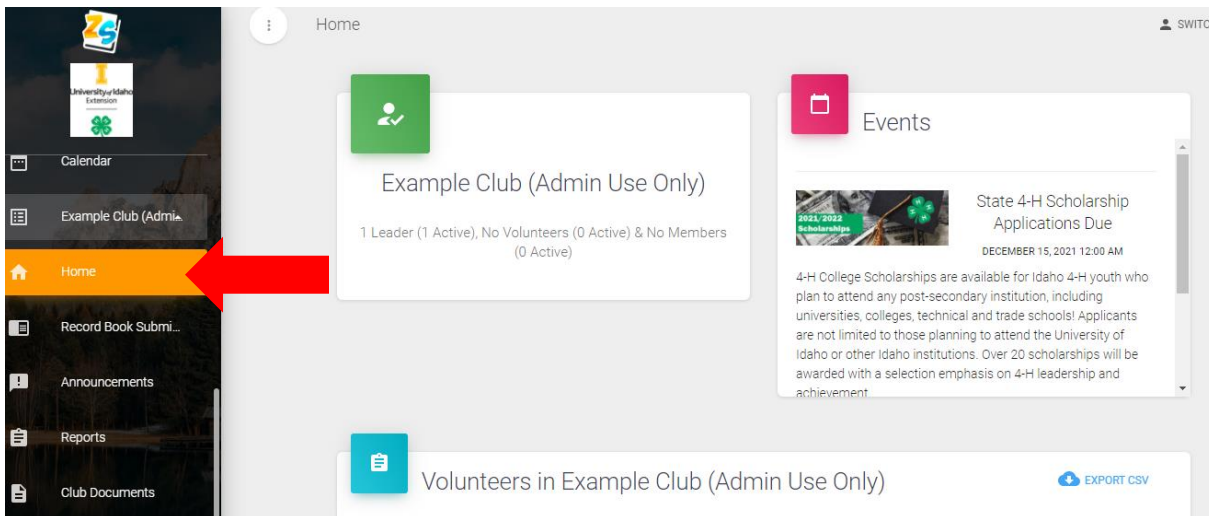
ZS

University of Idaho Extension

Calendar

Example Club (Admi

Home

Record Book Submi...

Announcements

Reports

Club Documents

Home

SWITC

Example Club (Admin Use Only)

1 Leader (1 Active), No Volunteers (0 Active) & No Members (0 Active)

Events

2021/2022 Scholarships

State 4-H Scholarship Applications Due

DECEMBER 15, 2021 12:00 AM

4-H College Scholarships are available for Idaho 4-H youth who plan to attend any post-secondary institution, including universities, colleges, technical and trade schools! Applicants are not limited to those planning to attend the University of Idaho or other Idaho institutions. Over 20 scholarships will be awarded with a selection emphasis on 4-H leadership and achievement

Volunteers in Example Club (Admin Use Only)

EXPORT CSV